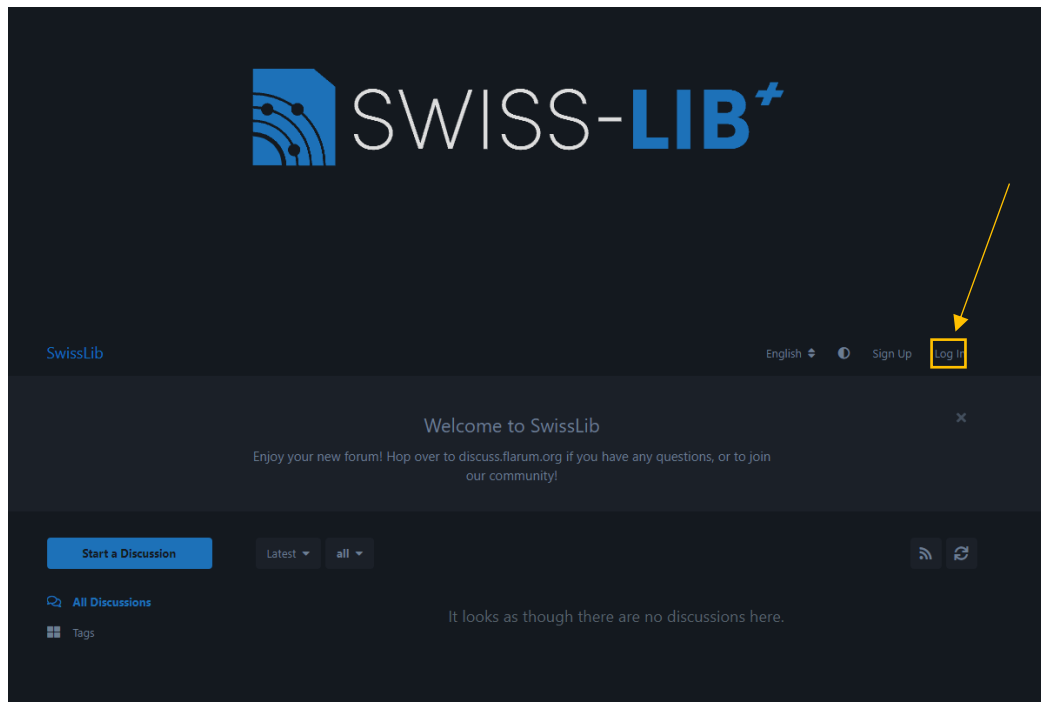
SWISS-LIB+

SwissLib

English Sign Up Log In

Welcome to SwissLib

Enjoy your new forum! Hop over to discuss.flarum.org if you have any questions, or to join our community!

×

Start a Discussion

Latest all

All Discussions

Tags

It looks as though there are no discussions here.